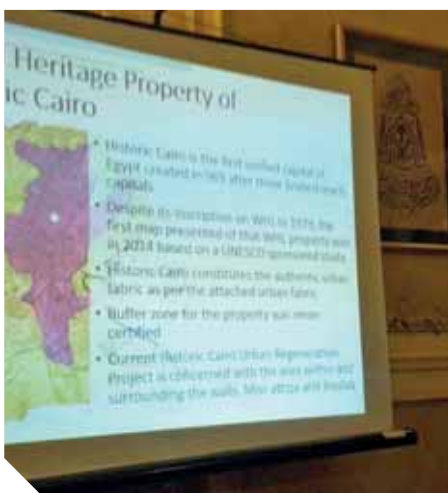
Heritage Property of
ic Cairo

• Historic Cairo is the first unified capital of Egypt created in 969 after three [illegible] capitals

• Despite its inscription on WHL in 1979, the first map presented of that WHL property was in 2014 based on a UNESCO sponsored study

• Historic Cairo constitutes the authentic urban fabric as per the attached urban fabric

• Buffer zone for the property was never certified

• Current Historic Cairo Urban Regeneration Project is concerned with the area within and surrounding the walls, Misr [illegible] and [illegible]